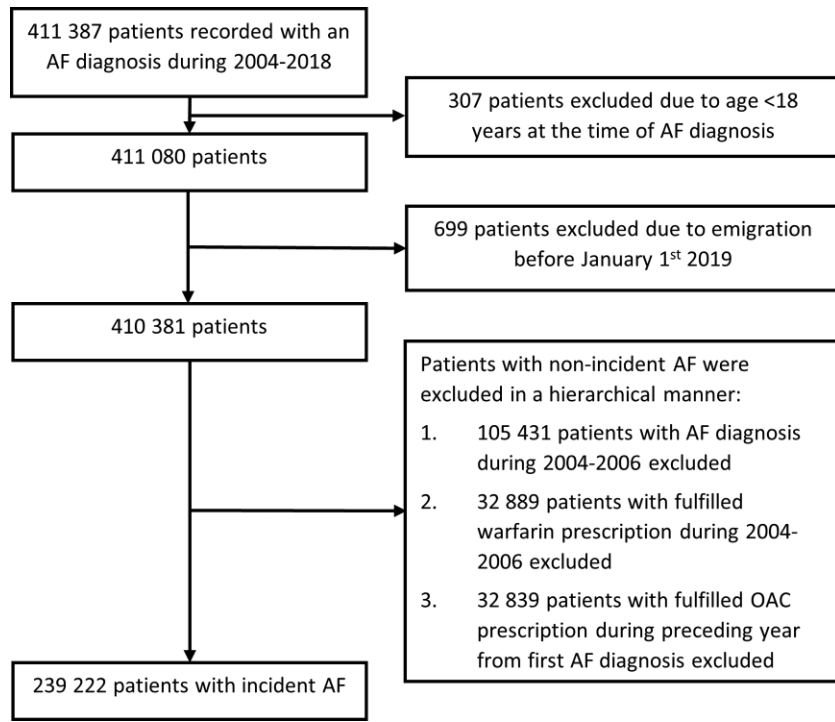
411 387 patients recorded with an AF diagnosis during 2004-2018

307 patients excluded due to age <18 years at the time of AF diagnosis

411 080 patients

699 patients excluded due to emigration before January 1$^{st}$ 2019

410 381 patients

Patients with non-incident AF were excluded in a hierarchical manner:

1. 105 431 patients with AF diagnosis during 2004-2006 excluded

2. 32 889 patients with fulfilled warfarin prescription during 2004-2006 excluded

3. 32 839 patients with fulfilled OAC prescription during preceding year from first AF diagnosis excluded

239 222 patients with incident AF